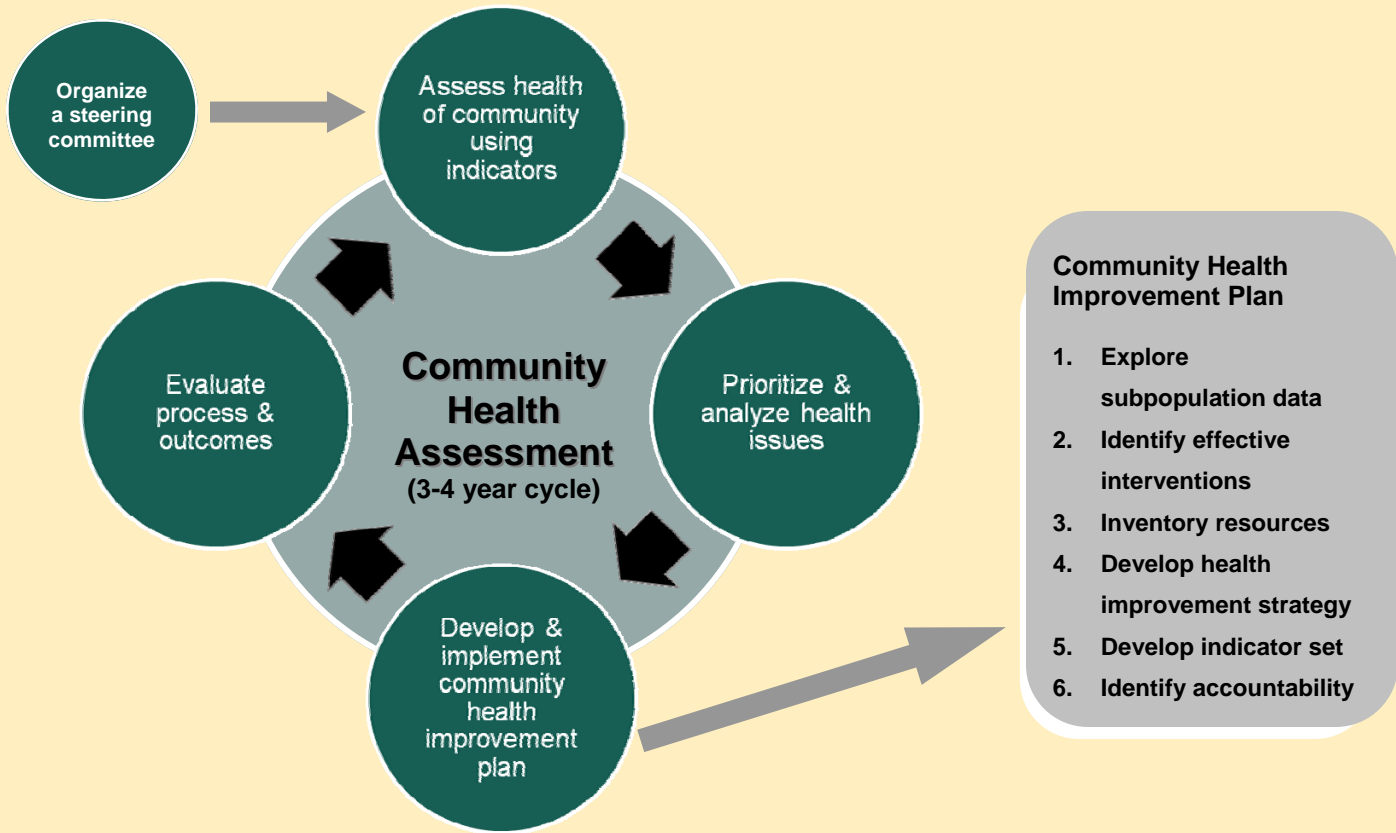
Organize a steering committee

Assess health of community using indicators

Prioritize & analyze health issues

Develop & implement community health improvement plan

Evaluate process & outcomes

Community Health Assessment
(3-4 year cycle)

Community Health Improvement Plan

1. Explore subpopulation data
2. Identify effective interventions
3. Inventory resources
4. Develop health improvement strategy
5. Develop indicator set
6. Identify accountability